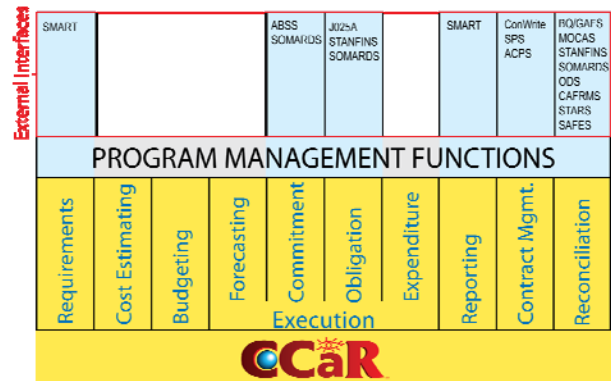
External Interfaces

| SMART | | | ABSS SOMARDS | J025A STANFINS SOMARDS | | SMART | ConWrite SPS ACPS | BQ/GAFS MOCAS STANFINS SOMARDS ODS CAFRMS STARS SAFES |
|---|---|---|---|---|---|---|---|---|

PROGRAM MANAGEMENT FUNCTIONS

Requirements
Cost Estimating
Budgeting
Forecasting
Commitment
Obligation
Expenditure
Execution
Reporting
Contract Mgmt.
Reconciliation

CCaR